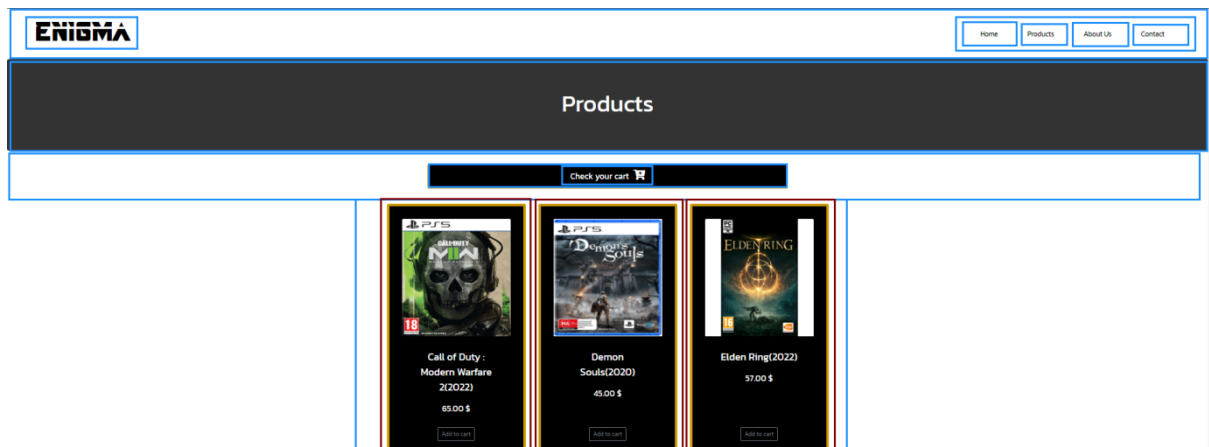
ENIGMA

Home
Products
About Us
Contact

Products

Check your cart

PS5
CALL OF DUTY MW II
18

Call of Duty : Modern Warfare 2(2022)

65.00 $

Add to cart

PS5
Demon's Souls

Demon Souls(2020)

45.00 $

Add to cart

ELDEN RING
16

Elden Ring(2022)

57.00 $

Add to cart